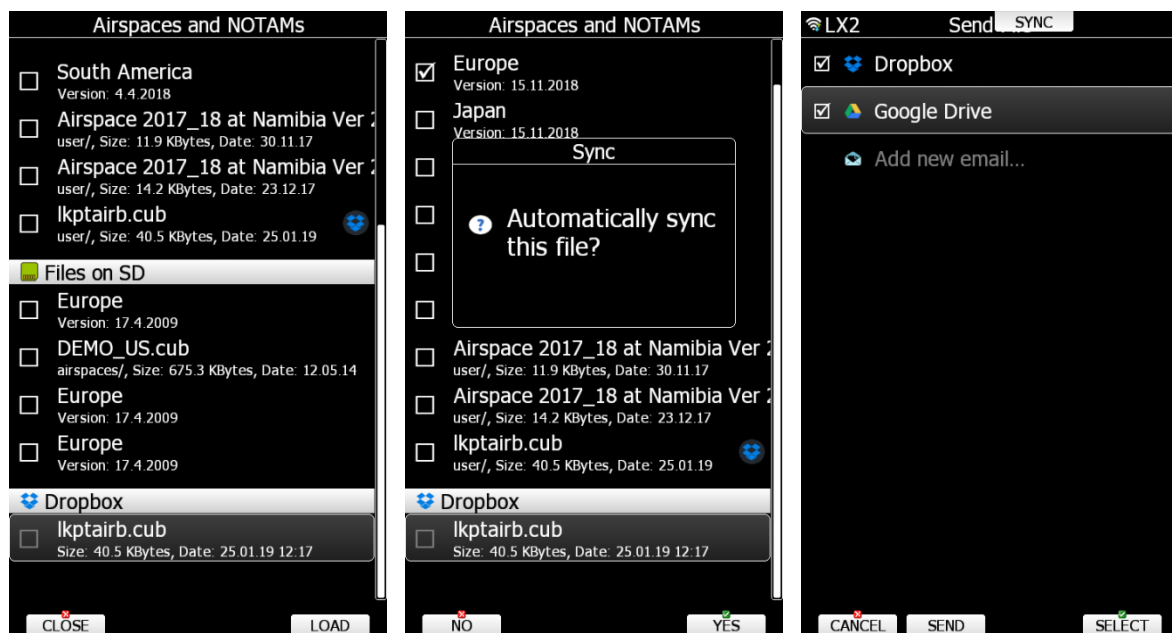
Airspaces and NOTAMs

South America
Version: 4.4.2018

Airspace 2017_18 at Namibia Ver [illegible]
user/, Size: 11.9 KBytes, Date: 30.11.17

Airspace 2017_18 at Namibia Ver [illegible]
user/, Size: 14.2 KBytes, Date: 23.12.17

lkptairb.cub
user/, Size: 40.5 KBytes, Date: 25.01.19

Files on SD

Europe
Version: 17.4.2009

DEMO_US.cub
airspaces/, Size: 675.3 KBytes, Date: 12.05.14

Europe
Version: 17.4.2009

Europe
Version: 17.4.2009

Dropbox

lkptairb.cub
Size: 40.5 KBytes, Date: 25.01.19 12:17

CLOSE LOAD

Airspaces and NOTAMs

Europe
Version: 15.11.2018

Japan
Version: 15.11.2018

Sync

Automatically sync this file?

Airspace 2017_18 at Namibia Ver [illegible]
user/, Size: 11.9 KBytes, Date: 30.11.17

Airspace 2017_18 at Namibia Ver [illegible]
user/, Size: 14.2 KBytes, Date: 23.12.17

lkptairb.cub
user/, Size: 40.5 KBytes, Date: 25.01.19

Dropbox

lkptairb.cub
Size: 40.5 KBytes, Date: 25.01.19 12:17

NO YES

LX2 Send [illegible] SYNC

Dropbox

Google Drive

Add new email...

CANCEL SEND SELECT